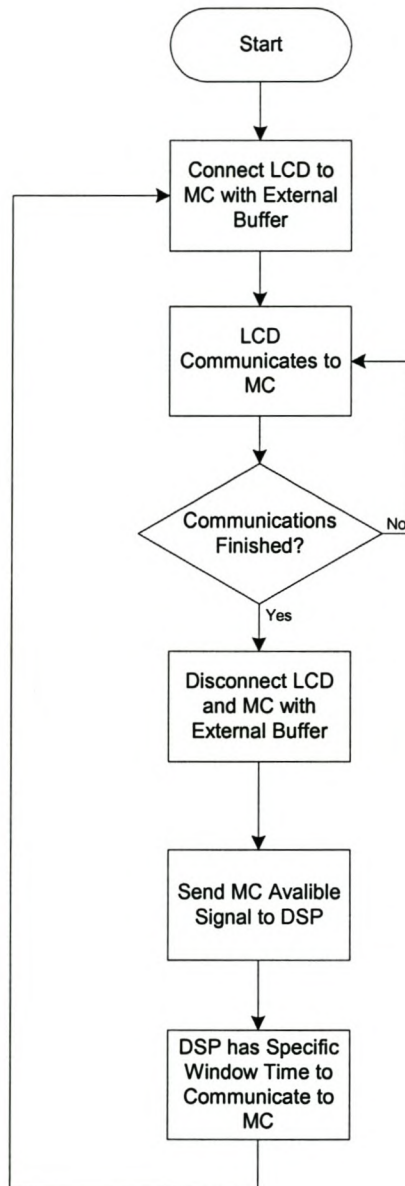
Start

Connect LCD to MC with External Buffer

LCD Communicates to MC

Communications Finished?

No

Yes

Disconnect LCD and MC with External Buffer

Send MC Avalible Signal to DSP

DSP has Specific Window Time to Communicate to MC